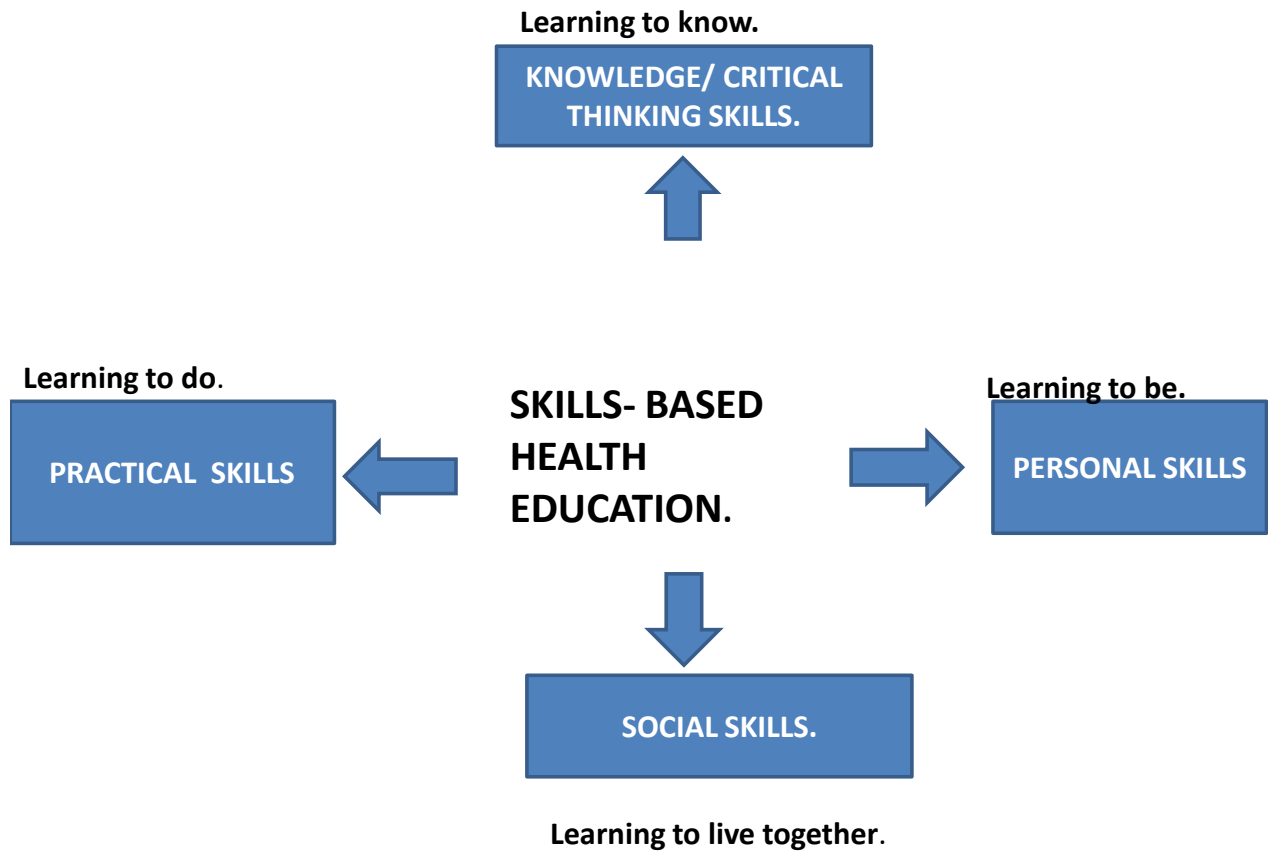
Learning to know.

KNOWLEDGE/ CRITICAL THINKING SKILLS.

Learning to do.

PRACTICAL SKILLS

SKILLS- BASED HEALTH EDUCATION.

Learning to be.

PERSONAL SKILLS

SOCIAL SKILLS.

Learning to live together.